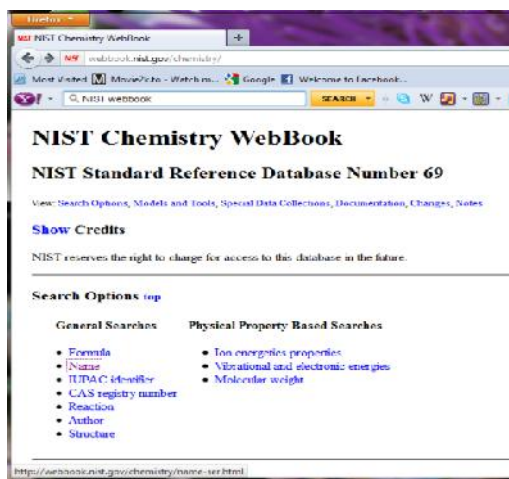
Firefox
NIST Chemistry WebBook
+
NIST webbook.nist.gov/chemistry/
Most Visited Movie2k.to - Watch m... Google Welcome to Facebook...
NIST webbook
SEARCH

NIST Chemistry WebBook

NIST Standard Reference Database Number 69

View: Search Options, Models and Tools, Special Data Collections, Documentation, Changes, Notes

Show Credits

NIST reserves the right to charge for access to this database in the future.

Search Options top

General Searches

- Formula
- Name
- IUPAC identifier
- CAS registry number
- Reaction
- Author
- Structure

Physical Property Based Searches

- Ion energetics properties
- Vibrational and electronic energies
- Molecular weight

http://webbook.nist.gov/chemistry/name-ser.html